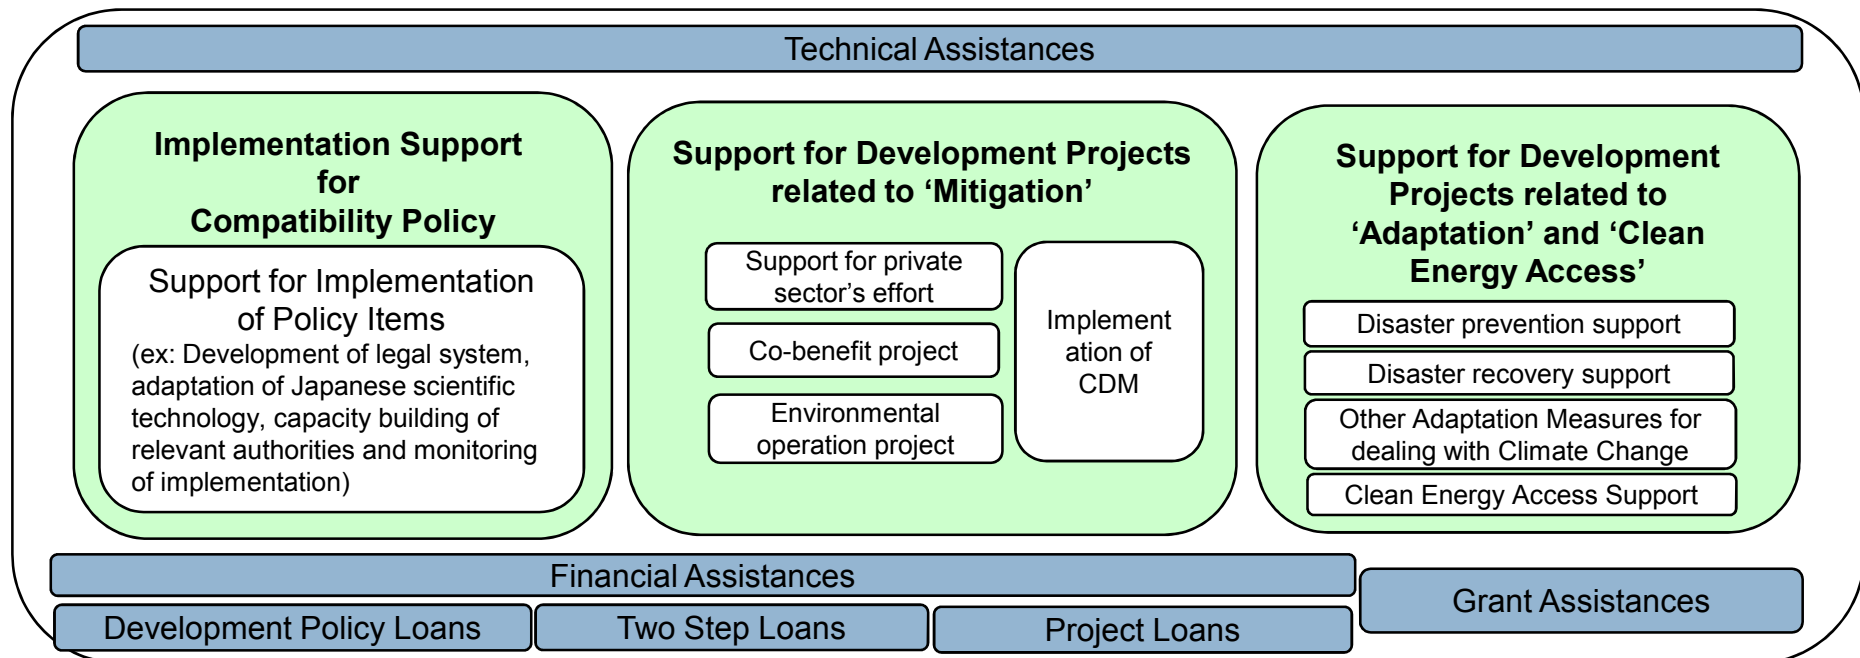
Technical Assistances

Implementation Support for Compatibility Policy

Support for Implementation of Policy Items
(ex: Development of legal system, adaptation of Japanese scientific technology, capacity building of relevant authorities and monitoring of implementation)

Support for Development Projects related to 'Mitigation'

Support for private sector's effort

Co-benefit project

Environmental operation project

Implement ation of CDM

Support for Development Projects related to 'Adaptation' and 'Clean Energy Access'

Disaster prevention support

Disaster recovery support

Other Adaptation Measures for dealing with Climate Change

Clean Energy Access Support

Financial Assistances

Development Policy Loans

Two Step Loans

Project Loans

Grant Assistances